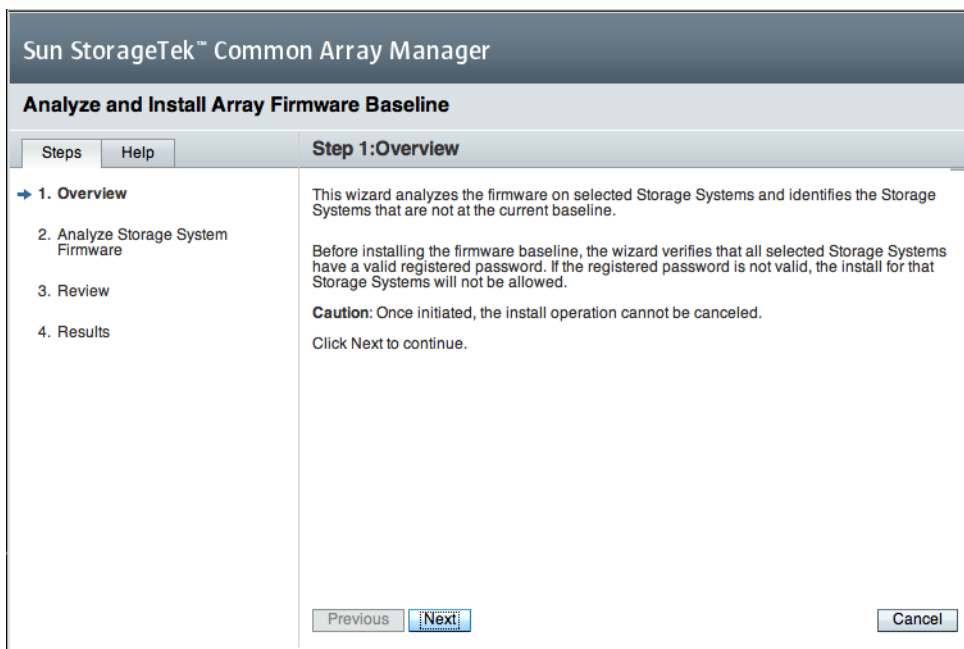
Sun StorageTek™ Common Array Manager

Analyze and Install Array Firmware Baseline

Steps | Help

→ 1. Overview

2. Analyze Storage System Firmware

3. Review

4. Results

Step 1:Overview

This wizard analyzes the firmware on selected Storage Systems and identifies the Storage Systems that are not at the current baseline.

Before installing the firmware baseline, the wizard verifies that all selected Storage Systems have a valid registered password. If the registered password is not valid, the install for that Storage Systems will not be allowed.

Caution: Once initiated, the install operation cannot be canceled.

Click Next to continue.

Previous | Next | Cancel